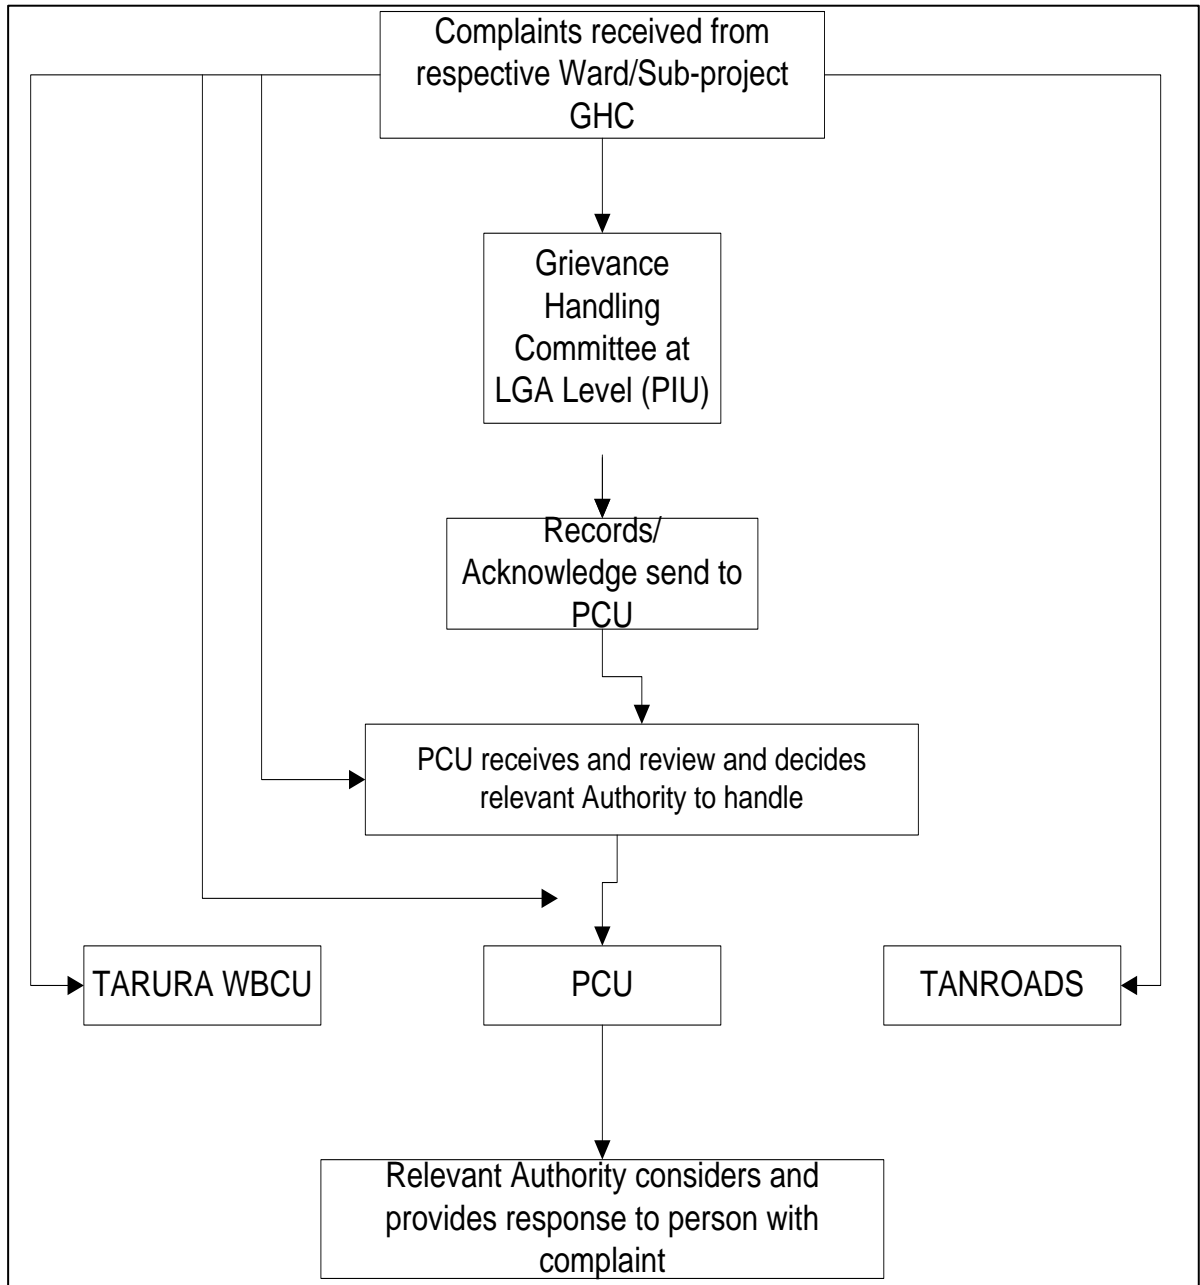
Complaints received from respective Ward/Sub-project GHC

Grievance Handling Committee at LGA Level (PIU)

Records/ Acknowledge send to PCU

PCU receives and review and decides relevant Authority to handle

TARURA WBCU

PCU

TANROADS

Relevant Authority considers and provides response to person with complaint